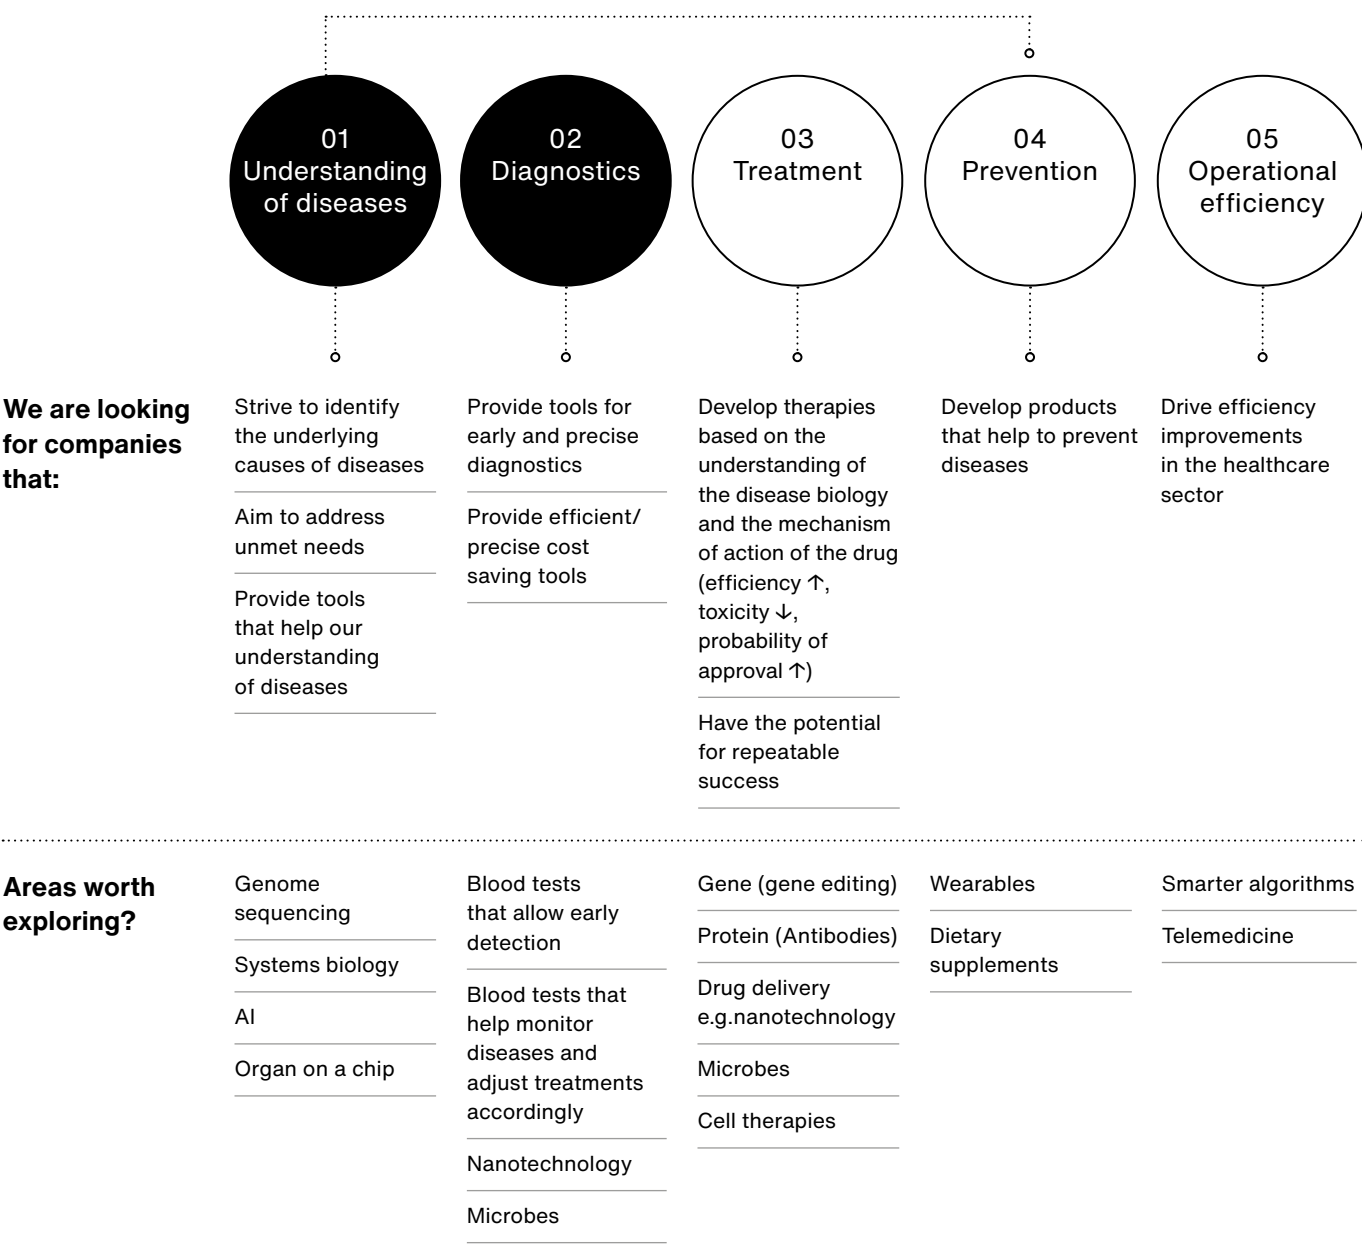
01
Understanding of diseases

02
Diagnostics

03
Treatment

04
Prevention

05
Operational efficiency

**We are looking for companies that:**

Strive to identify the underlying causes of diseases

Aim to address unmet needs

Provide tools that help our understanding of diseases

Provide tools for early and precise diagnostics

Provide efficient/ precise cost saving tools

Develop therapies based on the understanding of the disease biology and the mechanism of action of the drug (efficiency ↑, toxicity ↓, probability of approval ↑)

Have the potential for repeatable success

Develop products that help to prevent diseases

Drive efficiency improvements in the healthcare sector

**Areas worth exploring?**

Genome sequencing

Systems biology

AI

Organ on a chip

Blood tests that allow early detection

Blood tests that help monitor diseases and adjust treatments accordingly

Nanotechnology

Microbes

Gene (gene editing)

Protein (Antibodies)

Drug delivery e.g.nanotechnology

Microbes

Cell therapies

Wearables

Dietary supplements

Smarter algorithms

Telemedicine